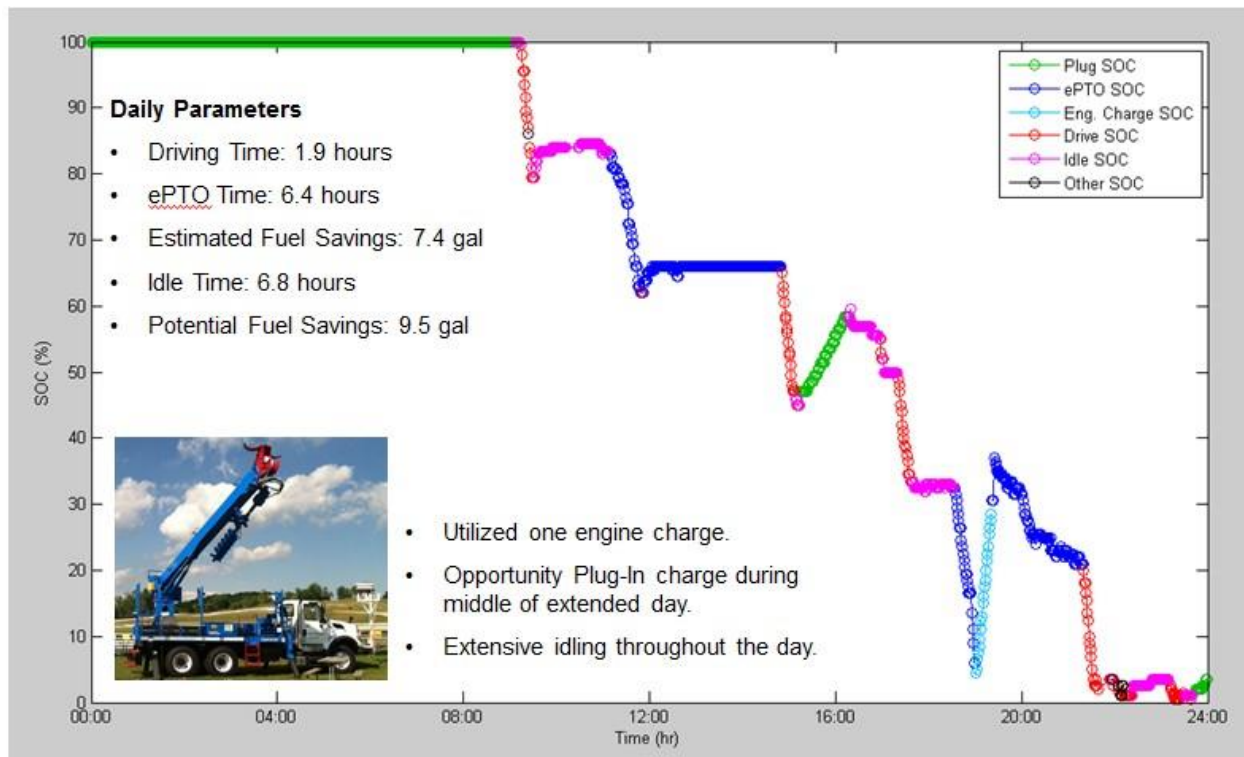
Daily Parameters

- Driving Time: 1.9 hours
- ePTO Time: 6.4 hours
- Estimated Fuel Savings: 7.4 gal
- Idle Time: 6.8 hours
- Potential Fuel Savings: 9.5 gal

Plug SOC
ePTO SOC
Eng. Charge SOC
Drive SOC
Idle SOC
Other SOC

- Utilized one engine charge.
- Opportunity Plug-In charge during middle of extended day.
- Extensive idling throughout the day.

SOC (%)
100
90
80
70
60
50
40
30
20
10
0

00:00
04:00
08:00
12:00
16:00
20:00
24:00
Time (hr)